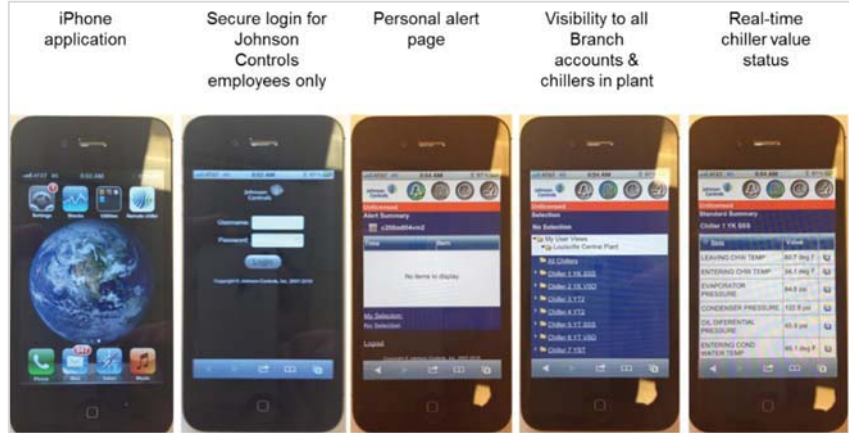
iPhone application

Secure login for Johnson Controls employees only

Personal alert page

Visibility to all Branch accounts & chillers in plant

Real-time chiller value status

Settings Stocks Utilities Remote chiller

Phone Mail Safari Music

Johnson Controls

Username:

Password:

Login

Copyright © Johnson Controls, Inc. 2007-2010

Unlicensed

Alert Summary

Time Item

No items to display

My Selection:

No Selection

Logout

Unlicensed

Selection

No Selection

My User Views

Louisville Central Plant

All Chillers

Chiller 1 YK SSS

Chiller 2 YK VSD

Chiller 3 YT2

Chiller 4 YT2

Chiller 5 YT SSS

Chiller 6 YT VSD

Chiller 7 YST

Unlicensed

Standard Summary

Chiller 1 YK SSS

| Item | Value |
|---|---|
| LEAVING CHW TEMP | 60.7 deg F |
| ENTERING CHW TEMP | 36.1 deg F |
| EVAPORATOR PRESSURE | 64.8 psi |
| CONDENSER PRESSURE | 122.8 psi |
| OIL DIFFERENTIAL PRESSURE | 45.9 psi |
| ENTERING COND WATER TEMP | 45.1 deg F |